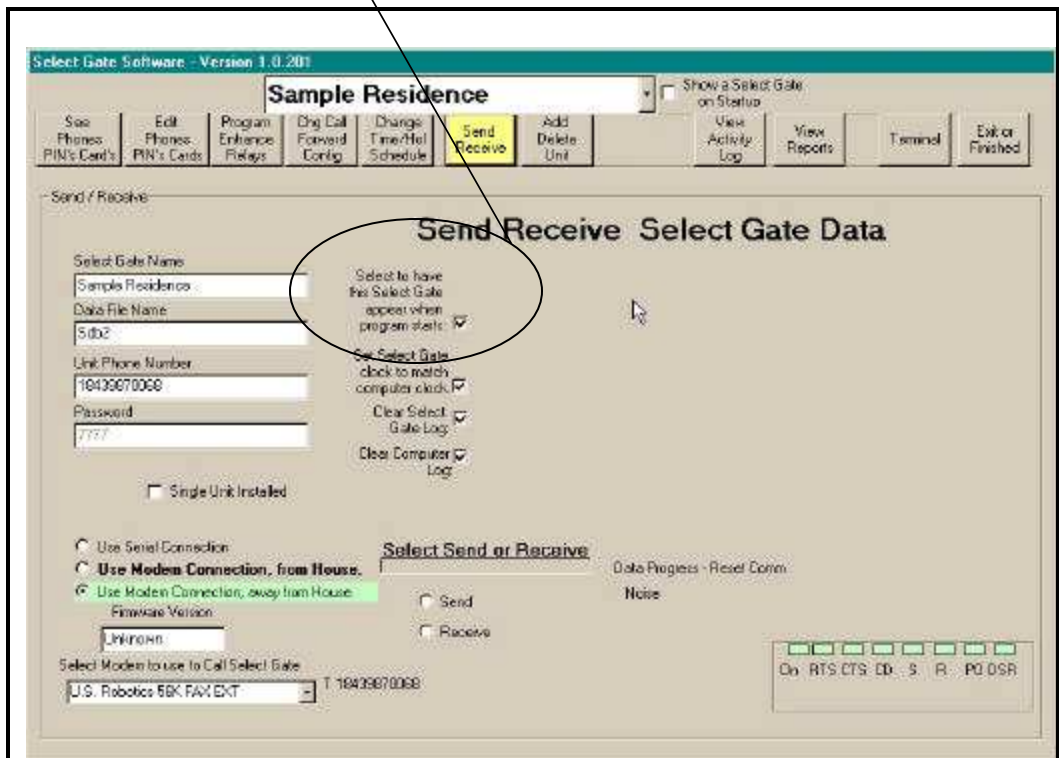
Select Gate Software - Version 1.0.201

Sample Residence

Show a Select Gate on Startup

See Phones PIN's Card's

Edit Phones PIN's Cards

Program Entrance Relays

Chg Call Forward Config

Change Time/Hol Schedule

Send Receive

Add Delete Unit

View Activity Log

View Reports

Terminal

Exit or Finished

Send / Receive

Send Receive Select Gate Data

Select Gate Name

Sample Residence

Data File Name

Sdb2

Unit Phone Number

18439870068

Password

7777

Select to have this Select Gate appear when program starts

Set Select Gate clock to match computer clock

Clear Select Gate Log

Clear Computer Log

Single Unit Installed

Use Serial Connection

Use Modem Connection, from House.

Use Modem Connection, away from House

Firmware Version

Unknown

Select Modem to use to Call Select Gate

U.S. Robotics 56K FAX EXT

T 18439870068

Select Send or Receive

Send

Receive

Data Progress - Reset Comm

Noise

On RTS CTS CD S R PO DSR